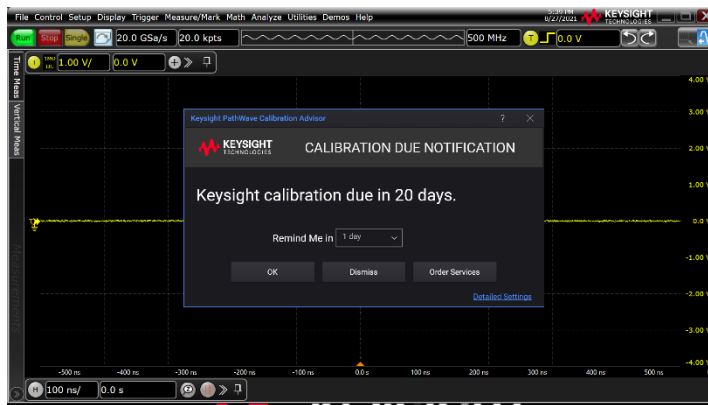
File Control Setup Display Trigger Measure/Mark Math Analyze Utilities Demos Help
5:36 PM 8/27/2021 KEYSIGHT TECHNOLOGIES

Run Stop Single 20.0 GSa/s 20.0 kpts 500 MHz T 0.0 V

1 1.00 V/ 0.0 V

Time Meas Vertical Meas

4.00 V
3.00 V
2.00 V
1.00 V
0.0 V
-1.00 V
-2.00 V
-3.00 V
-4.00 V

Keysight PathWave Calibration Advisor ? ×

KEYSIGHT TECHNOLOGIES CALIBRATION DUE NOTIFICATION

Keysight calibration due in 20 days.

Remind Me in 1 day

OK Dismiss Order Services

Detailed Settings

Measurements

-500 ns -400 ns -300 ns -200 ns -100 ns 0.0 s 100 ns 200 ns 300 ns 400 ns 500 ns

H 100 ns/ 0.0 s